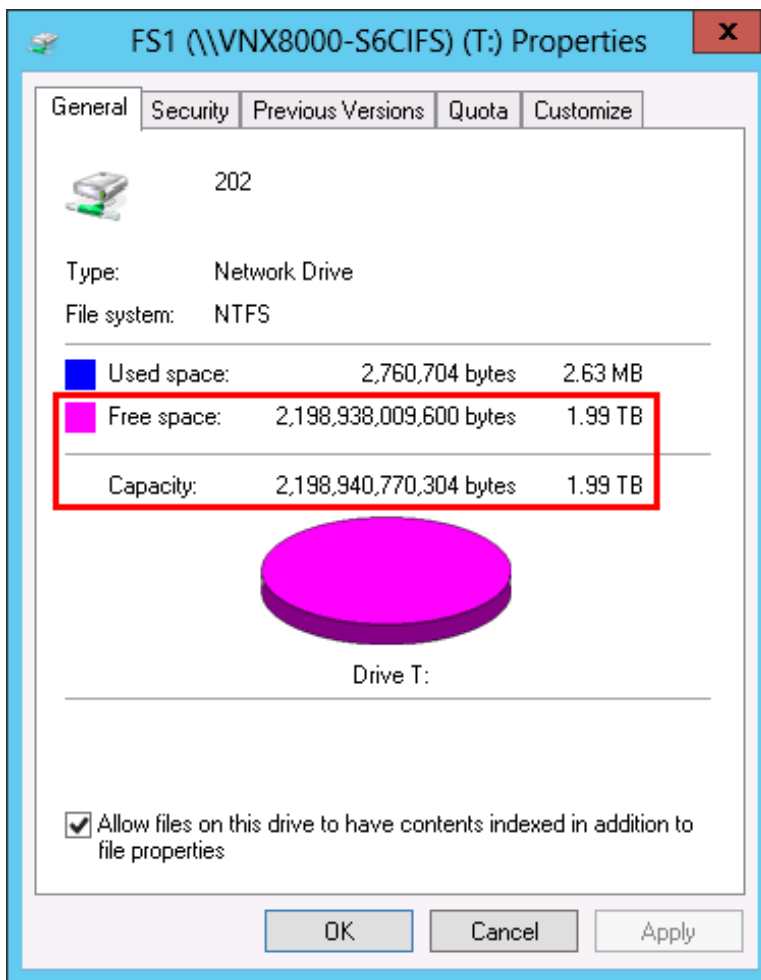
FS1 (\\VNX8000-S6CIFS) (T:) Properties

x

General | Security | Previous Versions | Quota | Customize

202

Type: Network Drive

File system: NTFS

| | | |
|---|---|---|
| Used space: | 2,760,704 bytes | 2.63 MB |
| Free space: | 2,198,938,009,600 bytes | 1.99 TB |
| Capacity: | 2,198,940,770,304 bytes | 1.99 TB |

Drive T:

Allow files on this drive to have contents indexed in addition to file properties

OK Cancel Apply